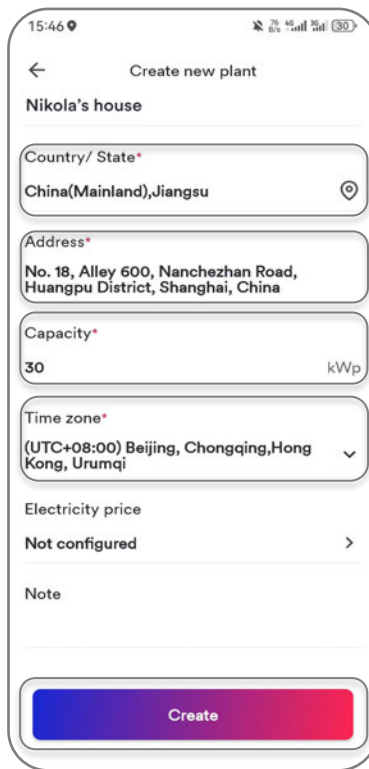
15:46

Create new plant

Nikola's house

Country/ State*

China(Mainland),Jiangsu

Address*

No. 18, Alley 600, Nanchezhan Road, Huangpu District, Shanghai, China

Capacity*

30 kWp

Time zone*

(UTC+08:00) Beijing, Chongqing,Hong Kong, Urumqi

Electricity price

Not configured

Note

Create